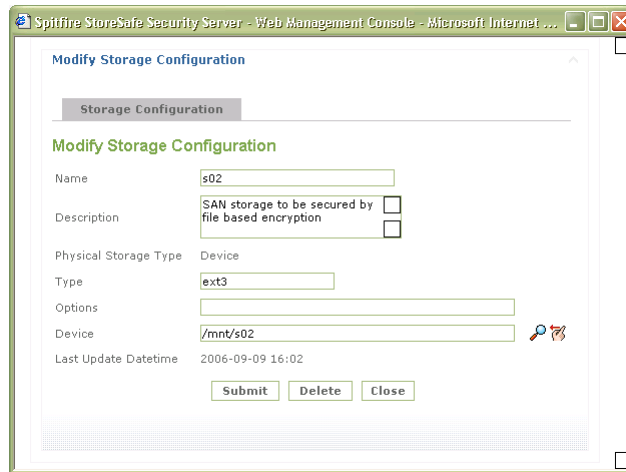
Spitfire StoreSafe Security Server - Web Management Console - Microsoft Internet ...

Modify Storage Configuration

Storage Configuration

Modify Storage Configuration

Name s02

Description SAN storage to be secured by file based encryption

Physical Storage Type Device

Type ext3

Options

Device /mnt/s02

Last Update Datetime 2006-09-09 16:02

Submit Delete Close